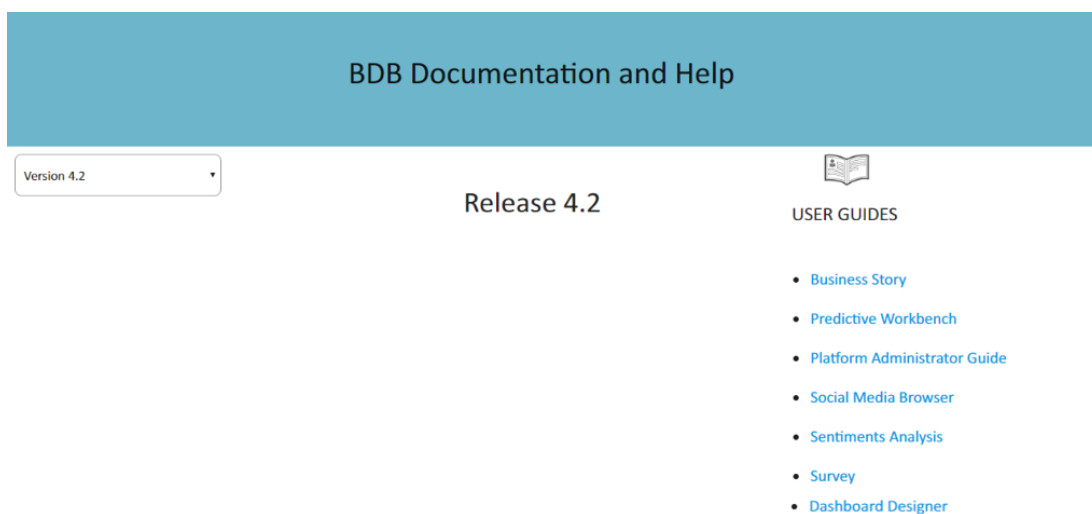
BDB Documentation and Help

Version 4.2

Release 4.2

USER GUIDES

- Business Story
- Predictive Workbench
- Platform Administrator Guide
- Social Media Browser
- Sentiments Analysis
- Survey
- Dashboard Designer